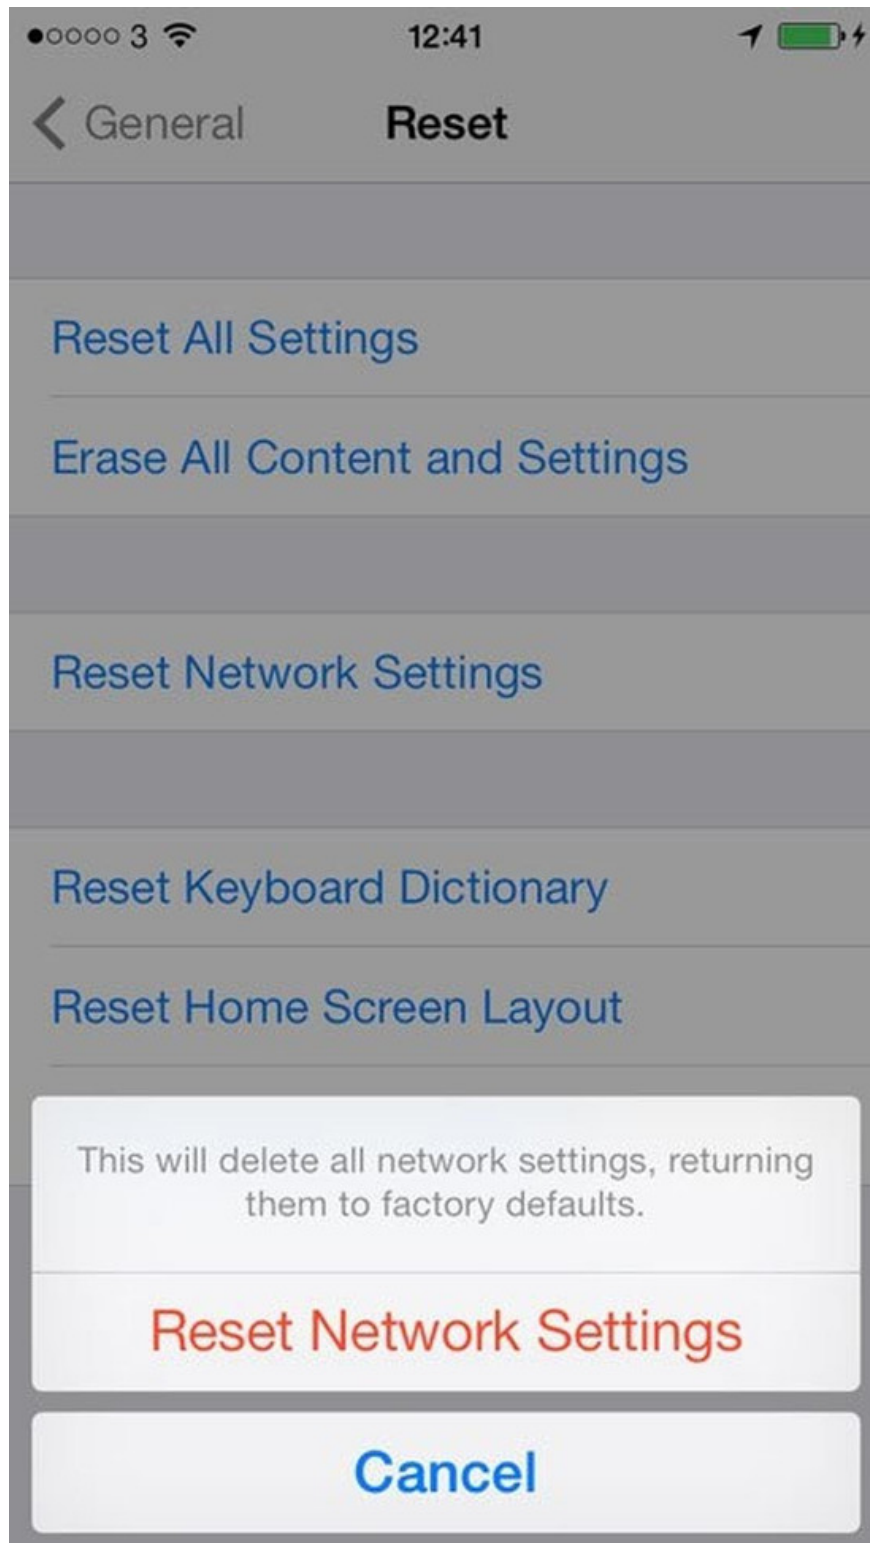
●○○○○ 3 12:41

General Reset

Reset All Settings

Erase All Content and Settings

Reset Network Settings

Reset Keyboard Dictionary

Reset Home Screen Layout

This will delete all network settings, returning them to factory defaults.

Reset Network Settings

Cancel